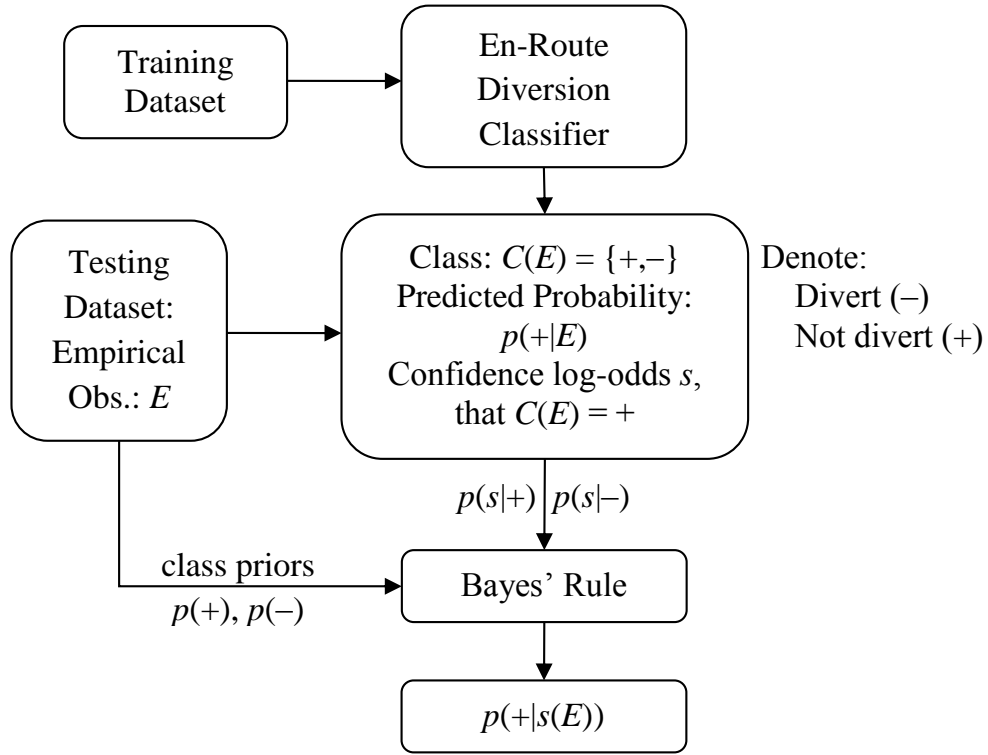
Training Dataset

En-Route Diversion Classifier

Testing Dataset: Empirical Obs.: $E$

Class: $C(E) = \{+,-\}$
Predicted Probability: $p(+|E)$
Confidence log-odds $s$, that $C(E) = +$

Denote:
Divert (–)
Not divert (+)

$p(s|+)$ $p(s|-)$

class priors
$p(+)$, $p(-)$

Bayes' Rule

$p(+|s(E))$